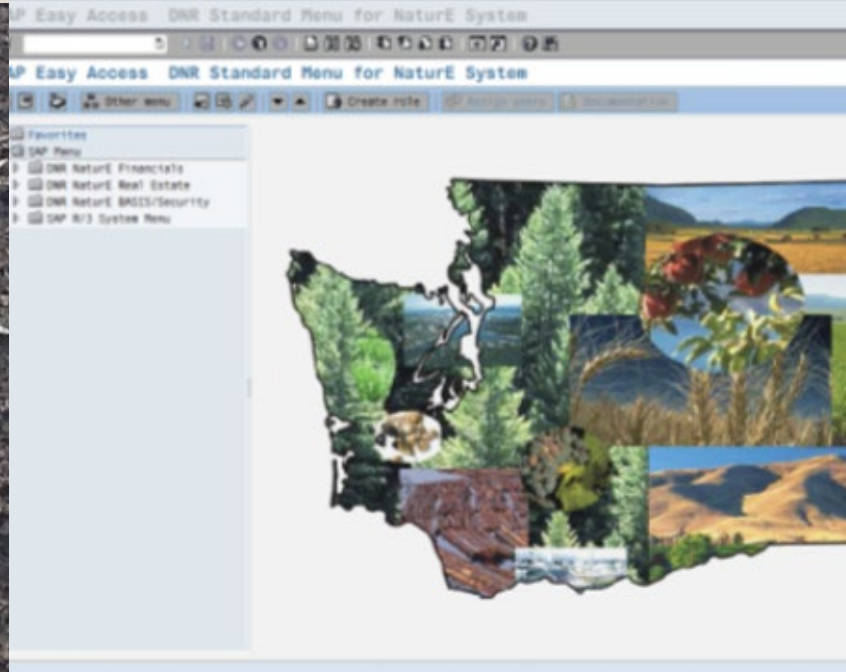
AP Easy Access DNR Standard Menu for NaturE System

AP Easy Access DNR Standard Menu for NaturE System

Other menu

Create role

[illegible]

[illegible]

Favorites
SAP Menu
DNR NaturE Financials
DNR NaturE Real Estate
DNR NaturE BASIS/Security
SAP R/3 System Menu